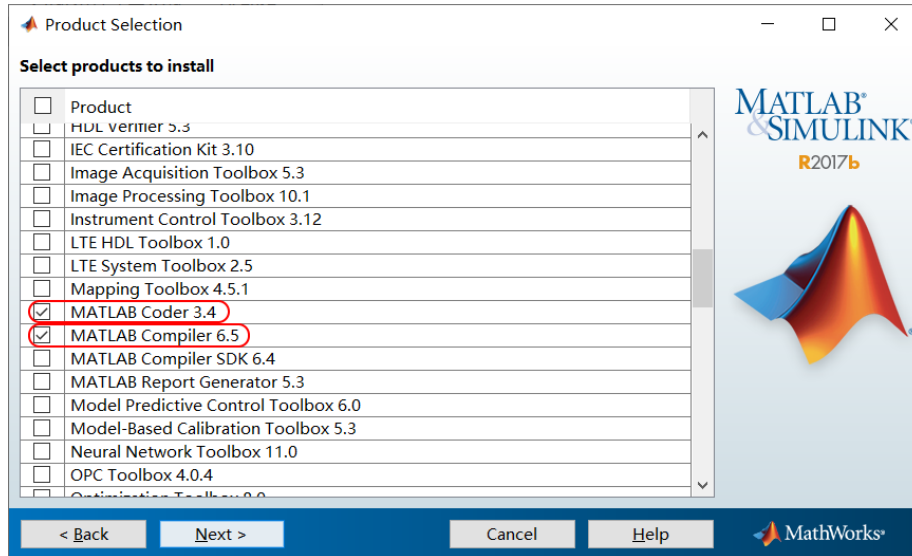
Product Selection

Select products to install

| | Product |
|---|---|
| ☐ | HDL Verifier 5.3 |
| ☐ | IEC Certification Kit 3.10 |
| ☐ | Image Acquisition Toolbox 5.3 |
| ☐ | Image Processing Toolbox 10.1 |
| ☐ | Instrument Control Toolbox 3.12 |
| ☐ | LTE HDL Toolbox 1.0 |
| ☐ | LTE System Toolbox 2.5 |
| ☐ | Mapping Toolbox 4.5.1 |
| ☑ | MATLAB Coder 3.4 |
| ☑ | MATLAB Compiler 6.5 |
| ☐ | MATLAB Compiler SDK 6.4 |
| ☐ | MATLAB Report Generator 5.3 |
| ☐ | Model Predictive Control Toolbox 6.0 |
| ☐ | Model-Based Calibration Toolbox 5.3 |
| ☐ | Neural Network Toolbox 11.0 |
| ☐ | OPC Toolbox 4.0.4 |
| ☐ | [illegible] |

MATLAB® & SIMULINK®
R2017b

< Back Next > Cancel Help

MathWorks®